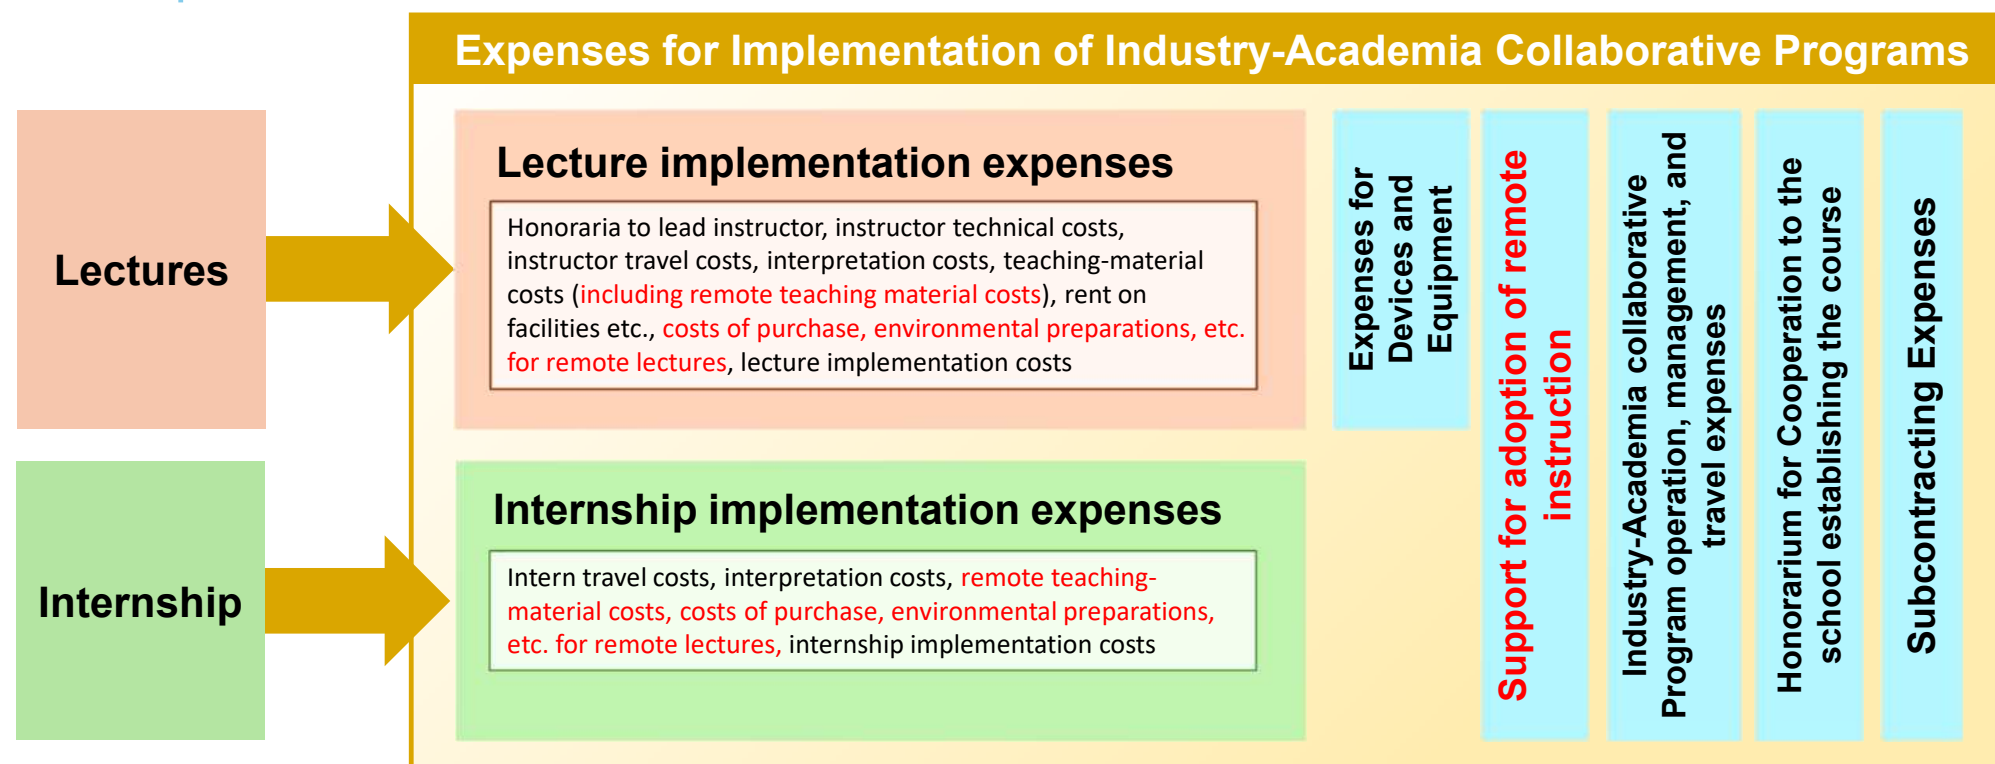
Expenses for Implementation of Industry-Academia Collaborative Programs

Lectures

Internship

Lecture implementation expenses

Honoraria to lead instructor, instructor technical costs, instructor travel costs, interpretation costs, teaching-material costs (including remote teaching material costs), rent on facilities etc., costs of purchase, environmental preparations, etc. for remote lectures, lecture implementation costs

Internship implementation expenses

Intern travel costs, interpretation costs, remote teaching-material costs, costs of purchase, environmental preparations, etc. for remote lectures, internship implementation costs

Expenses for Devices and Equipment

Support for adoption of remote instruction

Industry-Academia collaborative Program operation, management, and travel expenses

Honorarium for Cooperation to the school establishing the course

Subcontracting Expenses